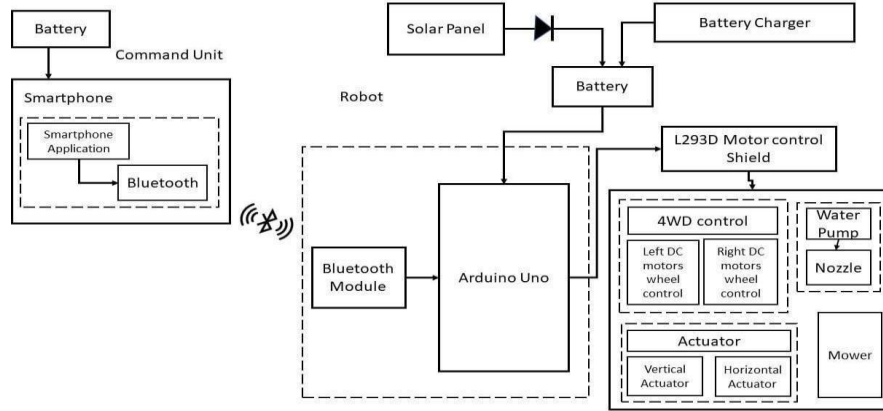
Battery

Command Unit

Smartphone

Smartphone Application

Bluetooth

Solar Panel

Battery Charger

Battery

Robot

L293D Motor control Shield

Bluetooth Module

Arduino Uno

4WD control

Left DC motors wheel control

Right DC motors wheel control

Water Pump

Nozzle

Actuator

Vertical Actuator

Horizontal Actuator

Mower